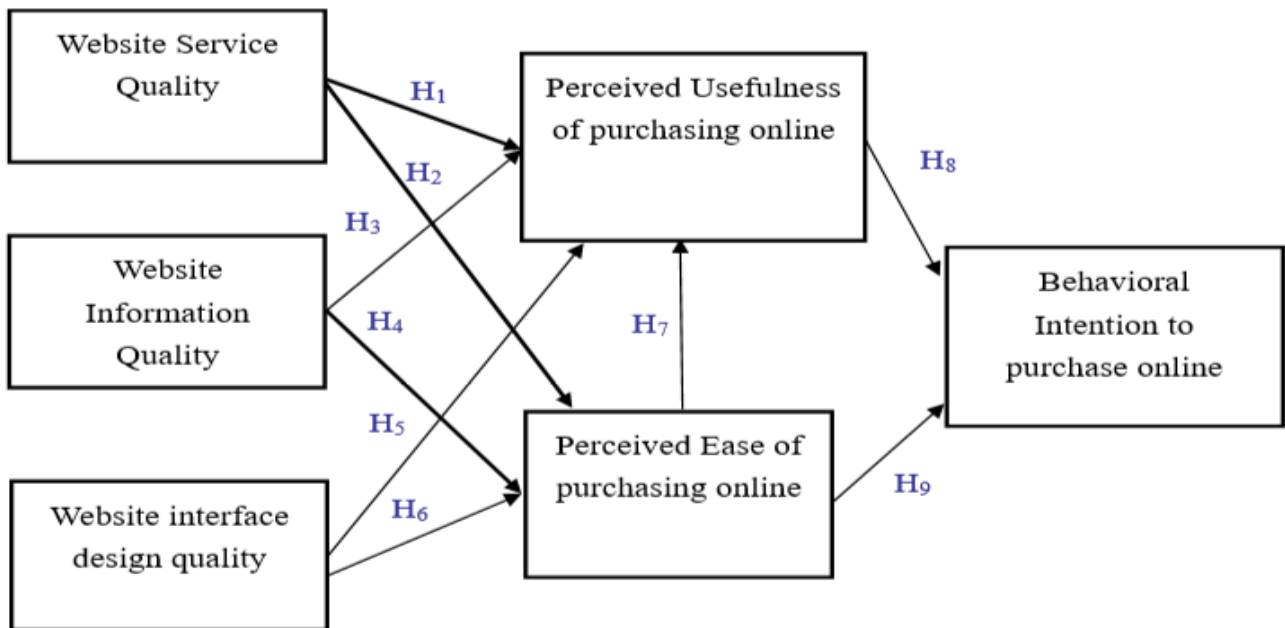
Website Service Quality

$H_1$

Perceived Usefulness of purchasing online

$H_8$

$H_2$

$H_3$

Website Information Quality

$H_4$

$H_7$

Behavioral Intention to purchase online

$H_5$

Perceived Ease of purchasing online

$H_9$

$H_6$

Website interface design quality